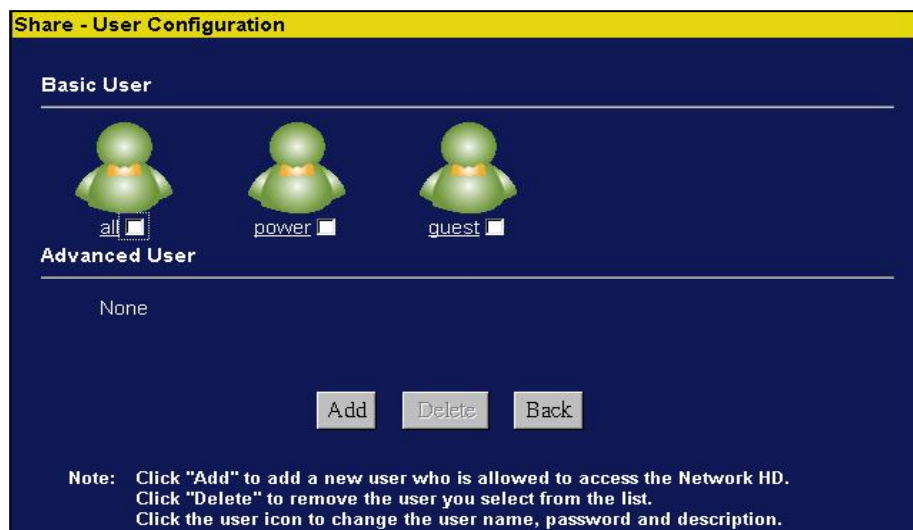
Share - User Configuration

Basic User

all power guest

Advanced User

None

Add Delete Back

Note: Click "Add" to add a new user who is allowed to access the Network HD.
Click "Delete" to remove the user you select from the list.
Click the user icon to change the user name, password and description.